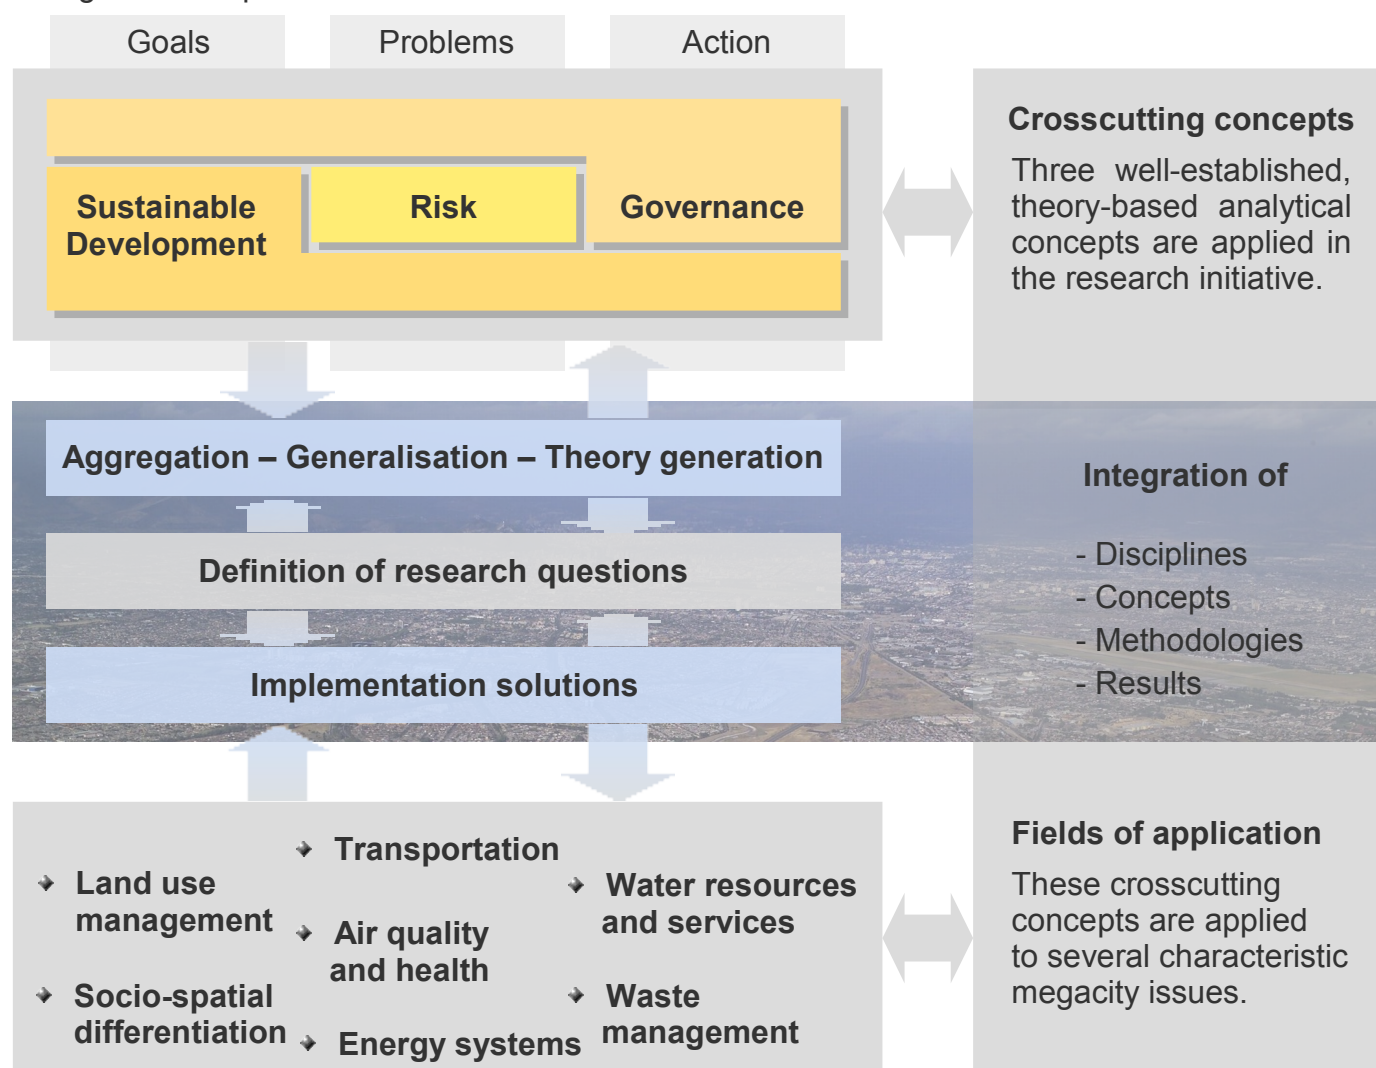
Goals

Problems

Action

Sustainable Development

Risk

Governance

Crosscutting concepts

Three well-established, theory-based analytical concepts are applied in the research initiative.

Aggregation – Generalisation – Theory generation

Definition of research questions

Implementation solutions

Integration of

- Disciplines
- Concepts
- Methodologies
- Results

Land use management

Socio-spatial differentiation

Transportation

Air quality and health

Energy systems

Water resources and services

Waste management

Fields of application

These crosscutting concepts are applied to several characteristic megacity issues.